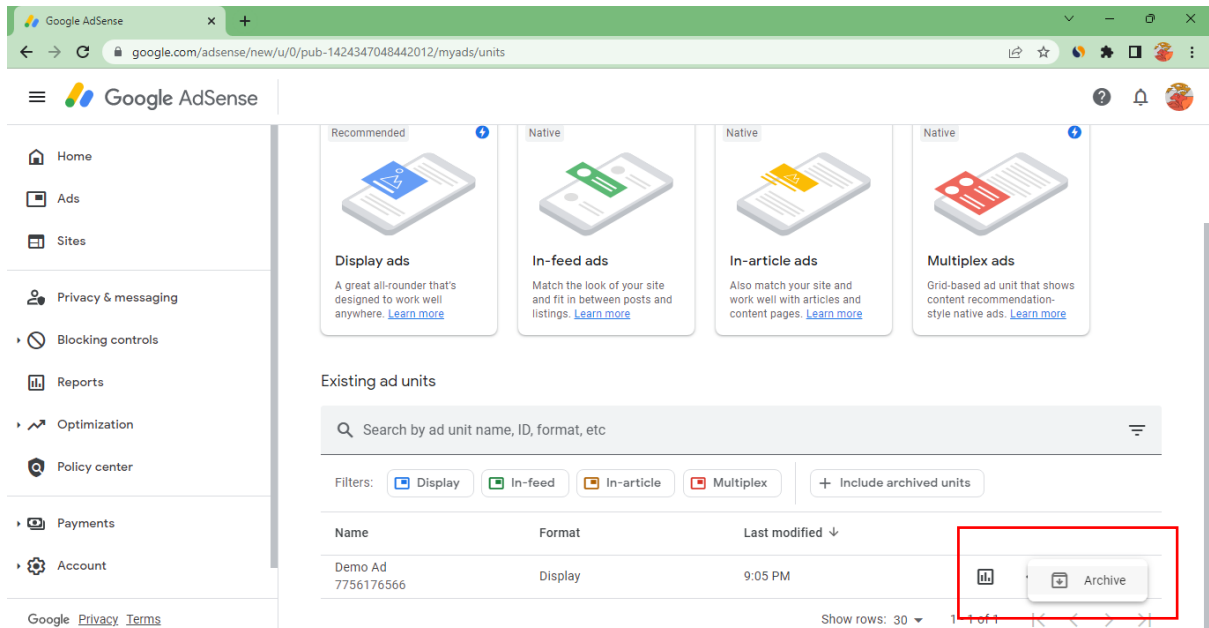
Google AdSense
google.com/adsense/new/u/0/pub-1424347048442012/myads/units

Google AdSense

Home
Ads
Sites
Privacy & messaging
Blocking controls
Reports
Optimization
Policy center
Payments
Account

Google Privacy Terms

Recommended
Display ads
A great all-rounder that's designed to work well anywhere. Learn more

Native
In-feed ads
Match the look of your site and fit in between posts and listings. Learn more

Native
In-article ads
Also match your site and work well with articles and content pages. Learn more

Native
Multiplex ads
Grid-based ad unit that shows content recommendation-style native ads. Learn more

Existing ad units

Search by ad unit name, ID, format, etc

Filters: Display In-feed In-article Multiplex + Include archived units

| Name | Format | Last modified ↓ | |
|---|---|---|---|
| Demo Ad 7756176566 | Display | 9:05 PM | Archive |

Show rows: 30 1 - 1 of 1